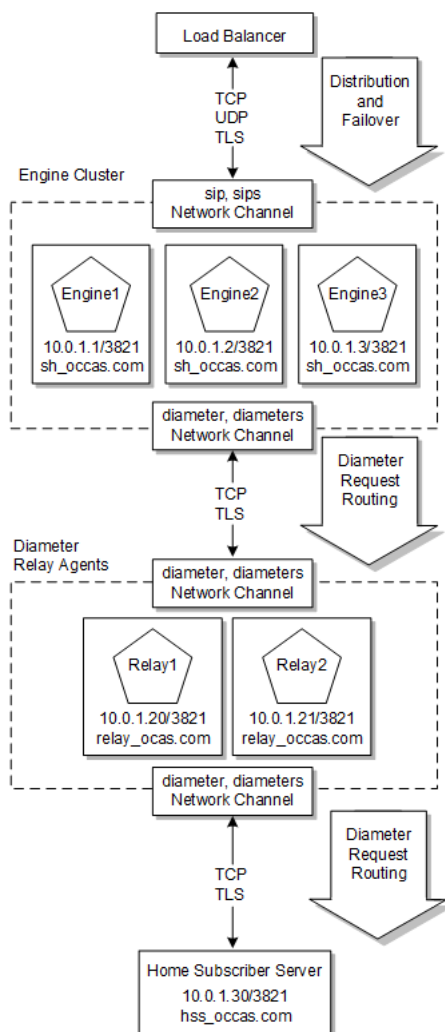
Load Balancer

TCP
UDP
TLS

Distribution and Failover

Engine Cluster

sip, sips
Network Channel

Engine1
10.0.1.1/3821
sh_occas.com

Engine2
10.0.1.2/3821
sh_occas.com

Engine3
10.0.1.3/3821
sh_occas.com

diameter, diameters
Network Channel

TCP
TLS

Diameter Request Routing

Diameter
Relay Agents

diameter, diameters
Network Channel

Relay1
10.0.1.20/3821
relay_ocas.com

Relay2
10.0.1.21/3821
relay_occas.com

diameter, diameters
Network Channel

TCP
TLS

Diameter Request Routing

Home Subscriber Server
10.0.1.30/3821
hss_occas.com